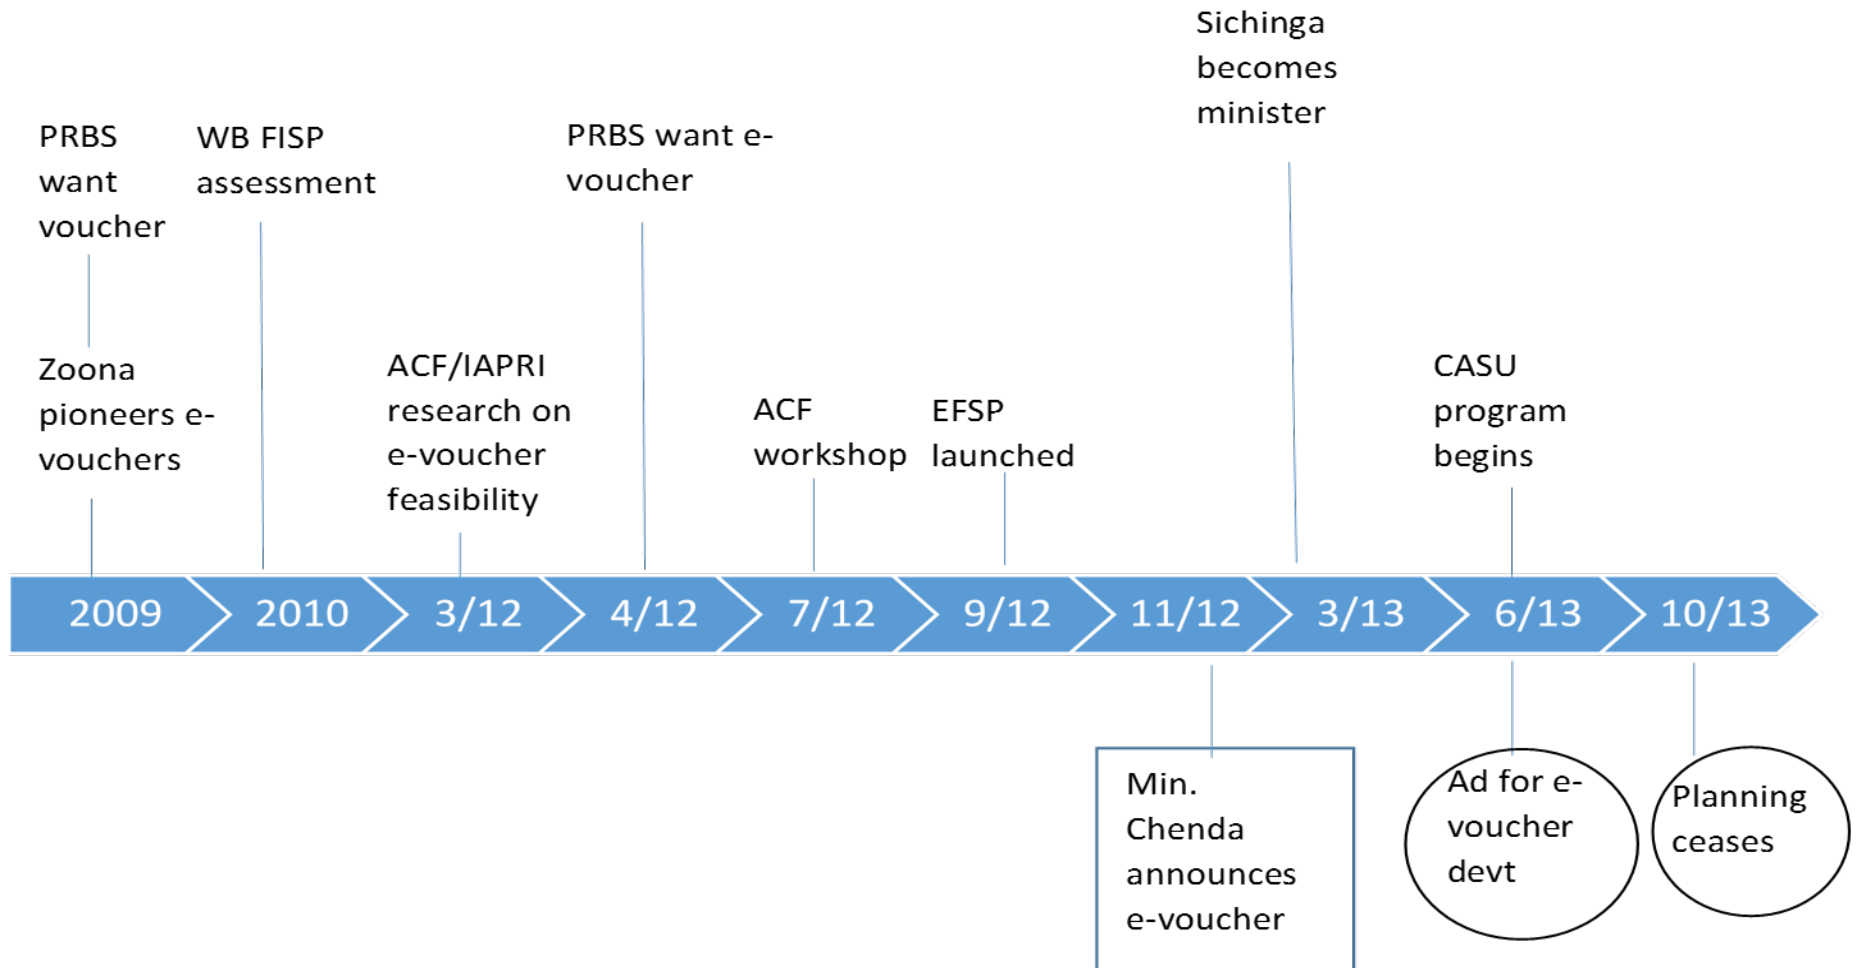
Sichinga becomes minister

PRBS want voucher

WB FISP assessment

PRBS want e-voucher

Zoona pioneers e-vouchers

ACF/IAPRI research on e-voucher feasibility

ACF workshop

EFSP launched

CASU program begins

2009

2010

3/12

4/12

7/12

9/12

11/12

3/13

6/13

10/13

Min. Chenda announces e-voucher

Ad for e-voucher devt

Planning ceases